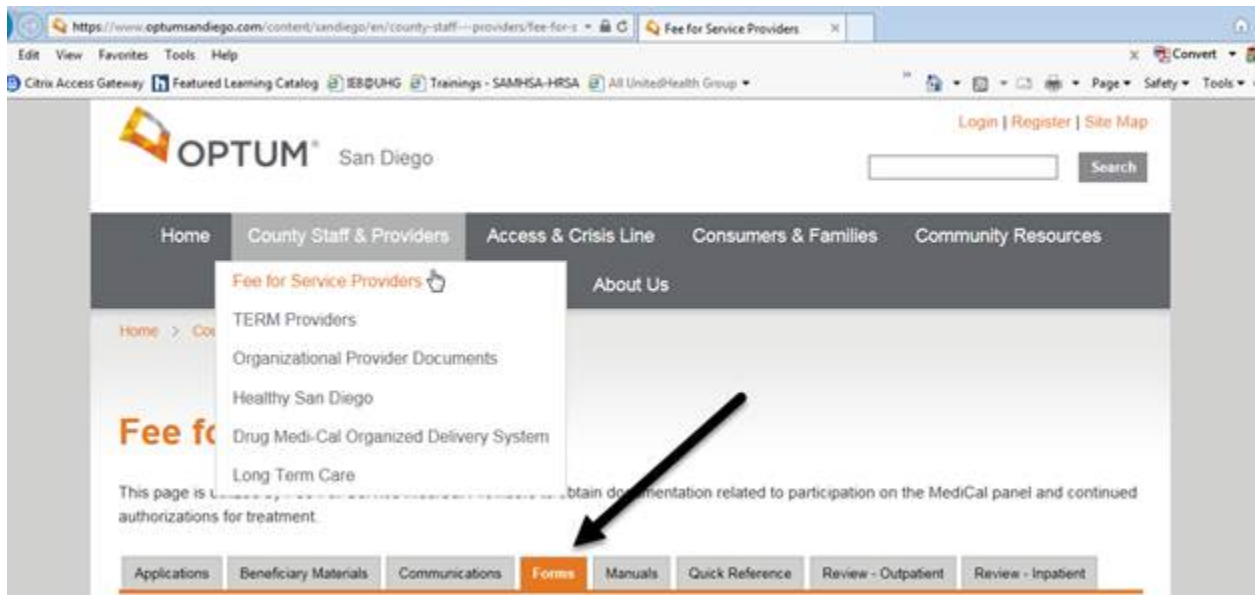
https://www.optumsandiego.com/content/sandiego/en/county-staff---providers/fee-for-s

Fee for Service Providers

Edit View Favorites Tools Help

Convert

Citrix Access Gateway Featured Learning Catalog IEB@UHG Trainings - SAMHSA-HRSA All UnitedHealth Group

Page Safety Tools

OPTUM® San Diego

Login | Register | Site Map

Search

Home County Staff & Providers Access & Crisis Line Consumers & Families Community Resources

About Us

Fee for Service Providers

TERM Providers

Organizational Provider Documents

Healthy San Diego

Drug Medi-Cal Organized Delivery System

Long Term Care

Home > Co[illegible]

Fee fo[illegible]

This page is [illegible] obtain documentation related to participation on the MediCal panel and continued authorizations for treatment.

Applications Beneficiary Materials Communications Forms Manuals Quick Reference Review - Outpatient Review - Inpatient